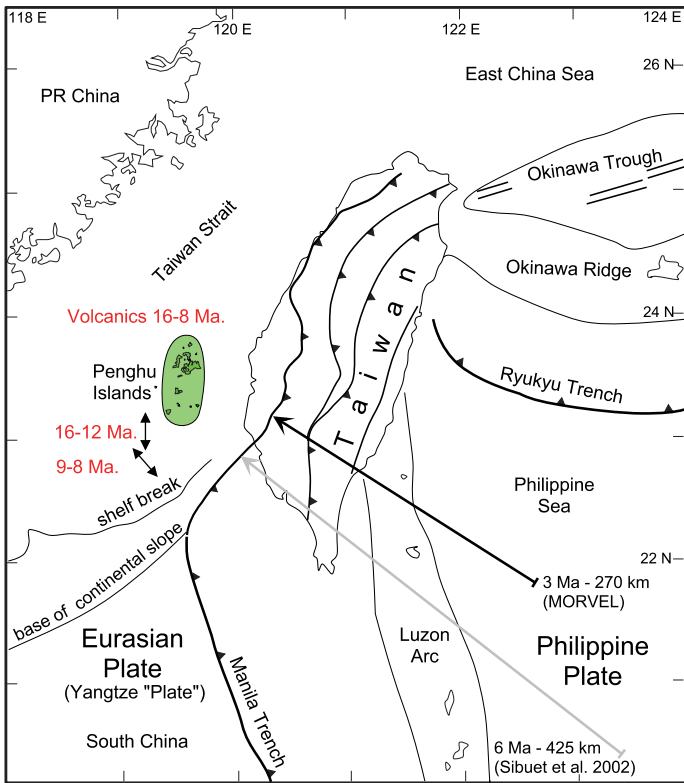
118 E
120 E
122 E
124 E
26 N
24 N
22 N
East China Sea
PR China
Okinawa Trough
Taiwan Strait
Okinawa Ridge
Volcanics 16-8 Ma.
Taiwan
Ryukyu Trench
Penghu Islands
16-12 Ma.
9-8 Ma.
Philippine Sea
shelf break
base of continental slope
3 Ma - 270 km (MORVEL)
Eurasian Plate
(Yangtze "Plate")
Manila Trench
Luzon Arc
Philippine Plate
South China
6 Ma - 425 km (Sibuet et al. 2002)